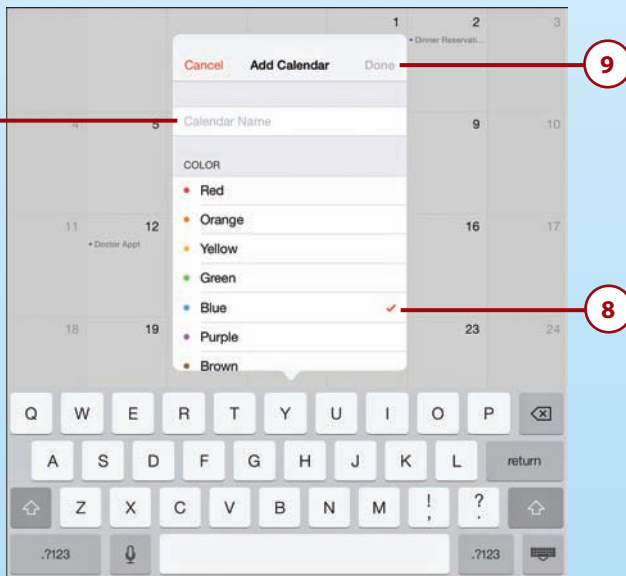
1
2
• Dinner Reservati...
3
Cancel
Add Calendar
Done
9
4
5
Calendar Name
9
10
COLOR
• Red
• Orange
11
12
• Doctor Appt
• Yellow
16
17
• Green
• Blue
8
18
19
• Purple
23
24
• Brown

Q W E R T Y U I O P
A S D F G H J K L return
Z X C V B N M ! , ? .
.?123 .?123